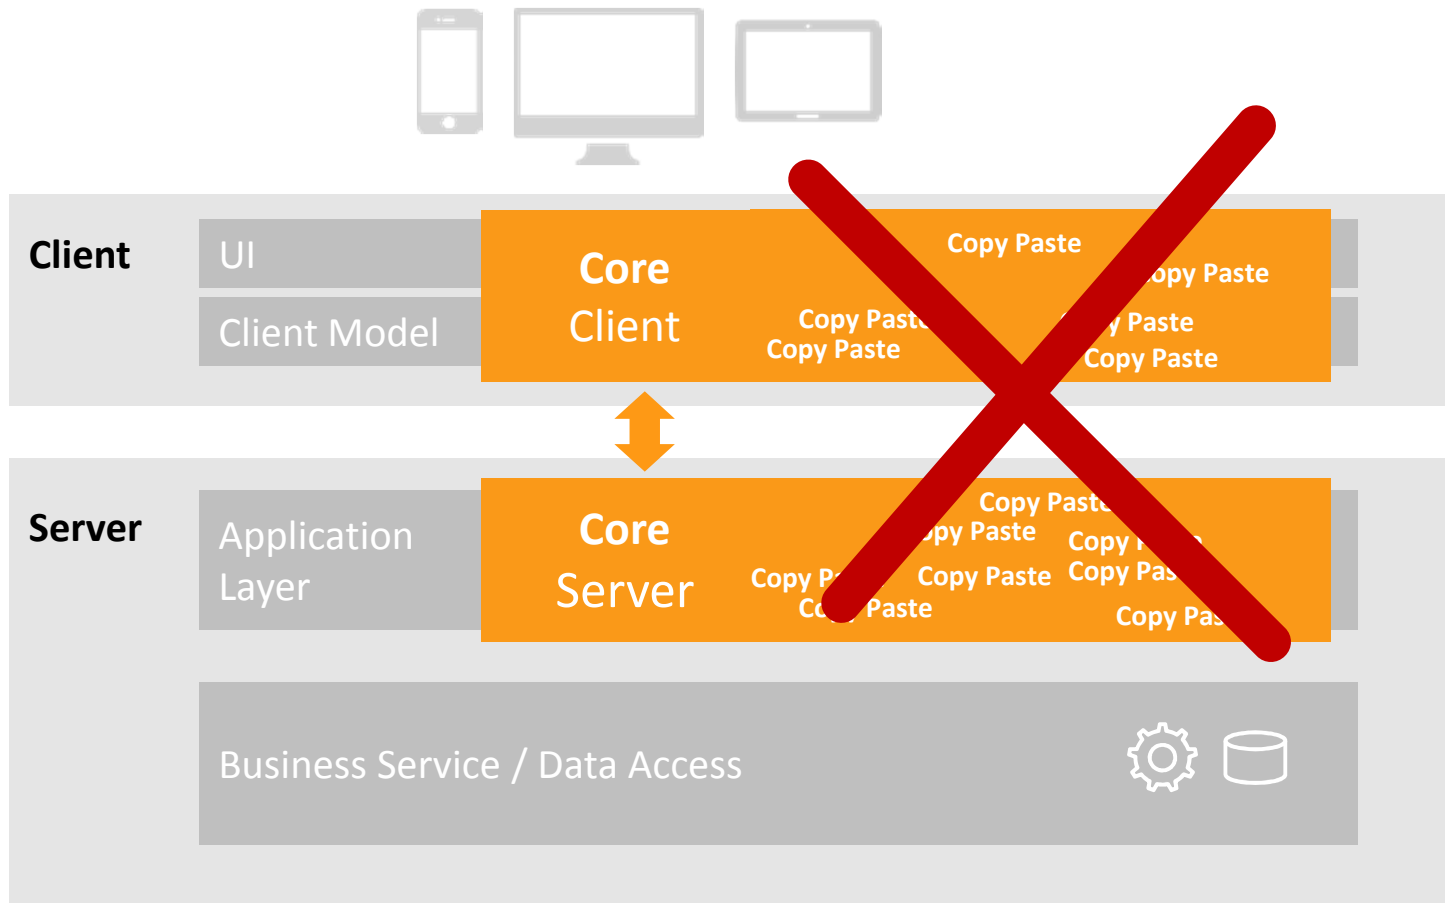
Client

UI

Client Model

Core
Client

Copy Paste

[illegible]opy Paste

Copy Past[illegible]

Copy Paste

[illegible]y Paste

Copy Paste

Server

Application
Layer

Core
Server

Copy Past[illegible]

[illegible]opy Paste

Copy P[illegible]

Copy Paste

Copy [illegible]

Copy Pas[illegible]

Co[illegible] Paste

Copy Pas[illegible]

Business Service / Data Access